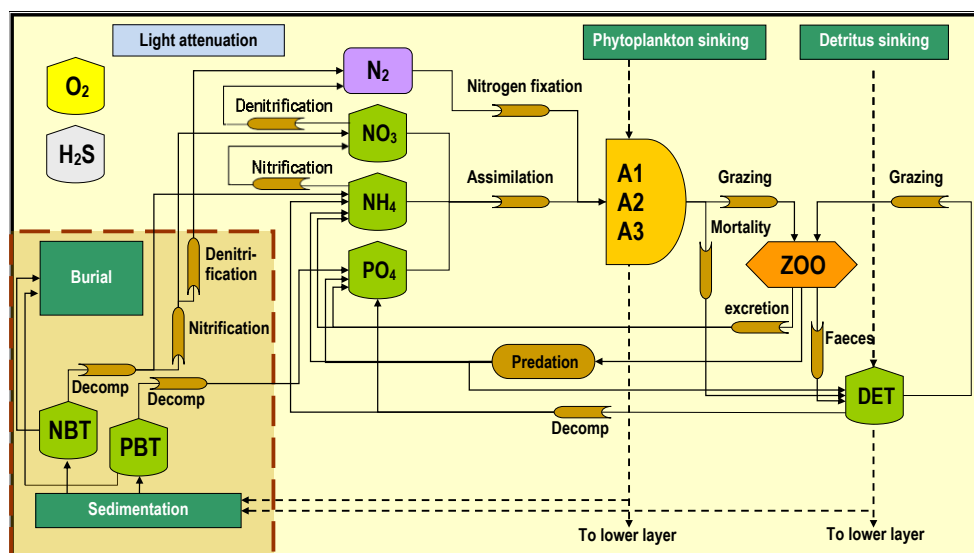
Light attenuation

$O_2$

$H_2S$

$N_2$

Denitrification

$NO_3$

Nitrification

$NH_4$

$PO_4$

Nitrogen fixation

Assimilation

Phytoplankton sinking

A1
A2
A3

Grazing

Mortality

ZOO

Detritus sinking

Grazing

excretion

Faeces

DET

Predation

Decomp

Burial

Denitrification

Nitrification

Decomp

Decomp

NBT

PBT

Sedimentation

To lower layer

To lower layer